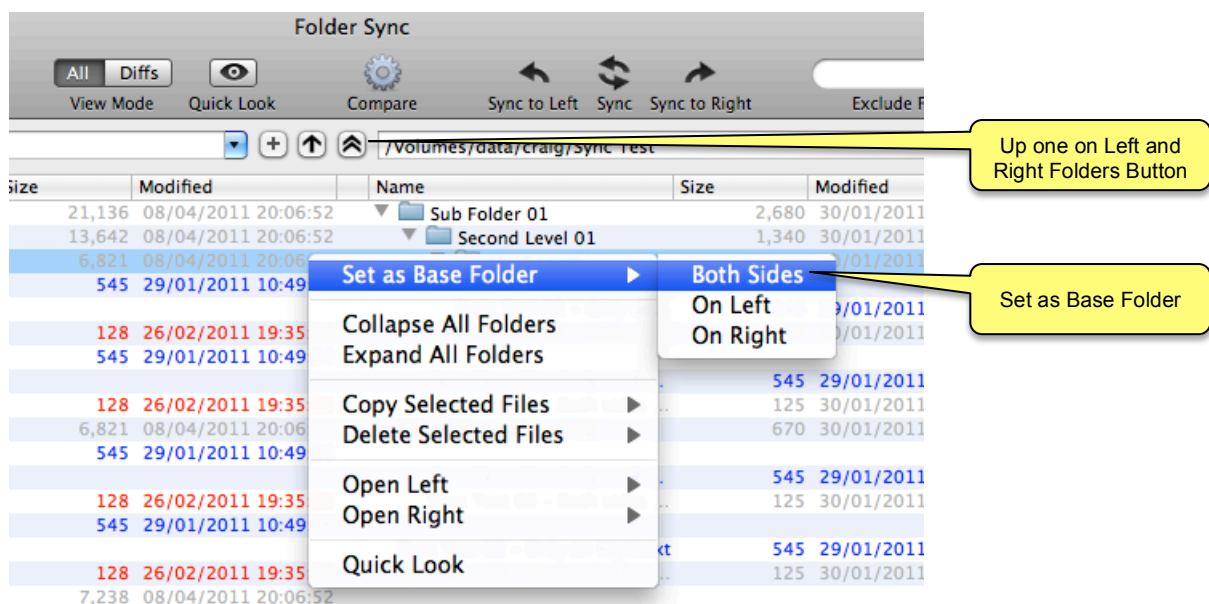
Folder Sync

All Diffs
View Mode
Quick Look
Compare
Sync to Left
Sync
Sync to Right
Exclude F

/Volumes/data/craig/Sync Test

Up one on Left and Right Folders Button

| ize | Modified | Name | Size | Modified |
|---|---|---|---|---|
| 21,136 | 08/04/2011 20:06:52 | Sub Folder 01 | 2,680 | 30/01/2011 |
| 13,642 | 08/04/2011 20:06:52 | Second Level 01 | 1,340 | 30/01/2011 |
| 6,821 | 08/04/2011 20:06 | | | 01/2011 |
| 545 | 29/01/2011 10:49 | | | 29/01/2011 |
| | | | | 30/01/2011 |
| 128 | 26/02/2011 19:35 | | | |
| 545 | 29/01/2011 10:49 | | | |
| | | | 545 | 29/01/2011 |
| 128 | 26/02/2011 19:35 | | 125 | 30/01/2011 |
| 6,821 | 08/04/2011 20:06 | | 670 | 30/01/2011 |
| 545 | 29/01/2011 10:49 | | | |
| | | | 545 | 29/01/2011 |
| 128 | 26/02/2011 19:35 | | 125 | 30/01/2011 |
| 545 | 29/01/2011 10:49 | | | |
| | | kt | 545 | 29/01/2011 |
| 128 | 26/02/2011 19:35 | | 125 | 30/01/2011 |
| 7,238 | 08/04/2011 20:06:52 | | | |

Set as Base Folder
Collapse All Folders
Expand All Folders
Copy Selected Files
Delete Selected Files
Open Left
Open Right
Quick Look

Both Sides
On Left
On Right

Set as Base Folder